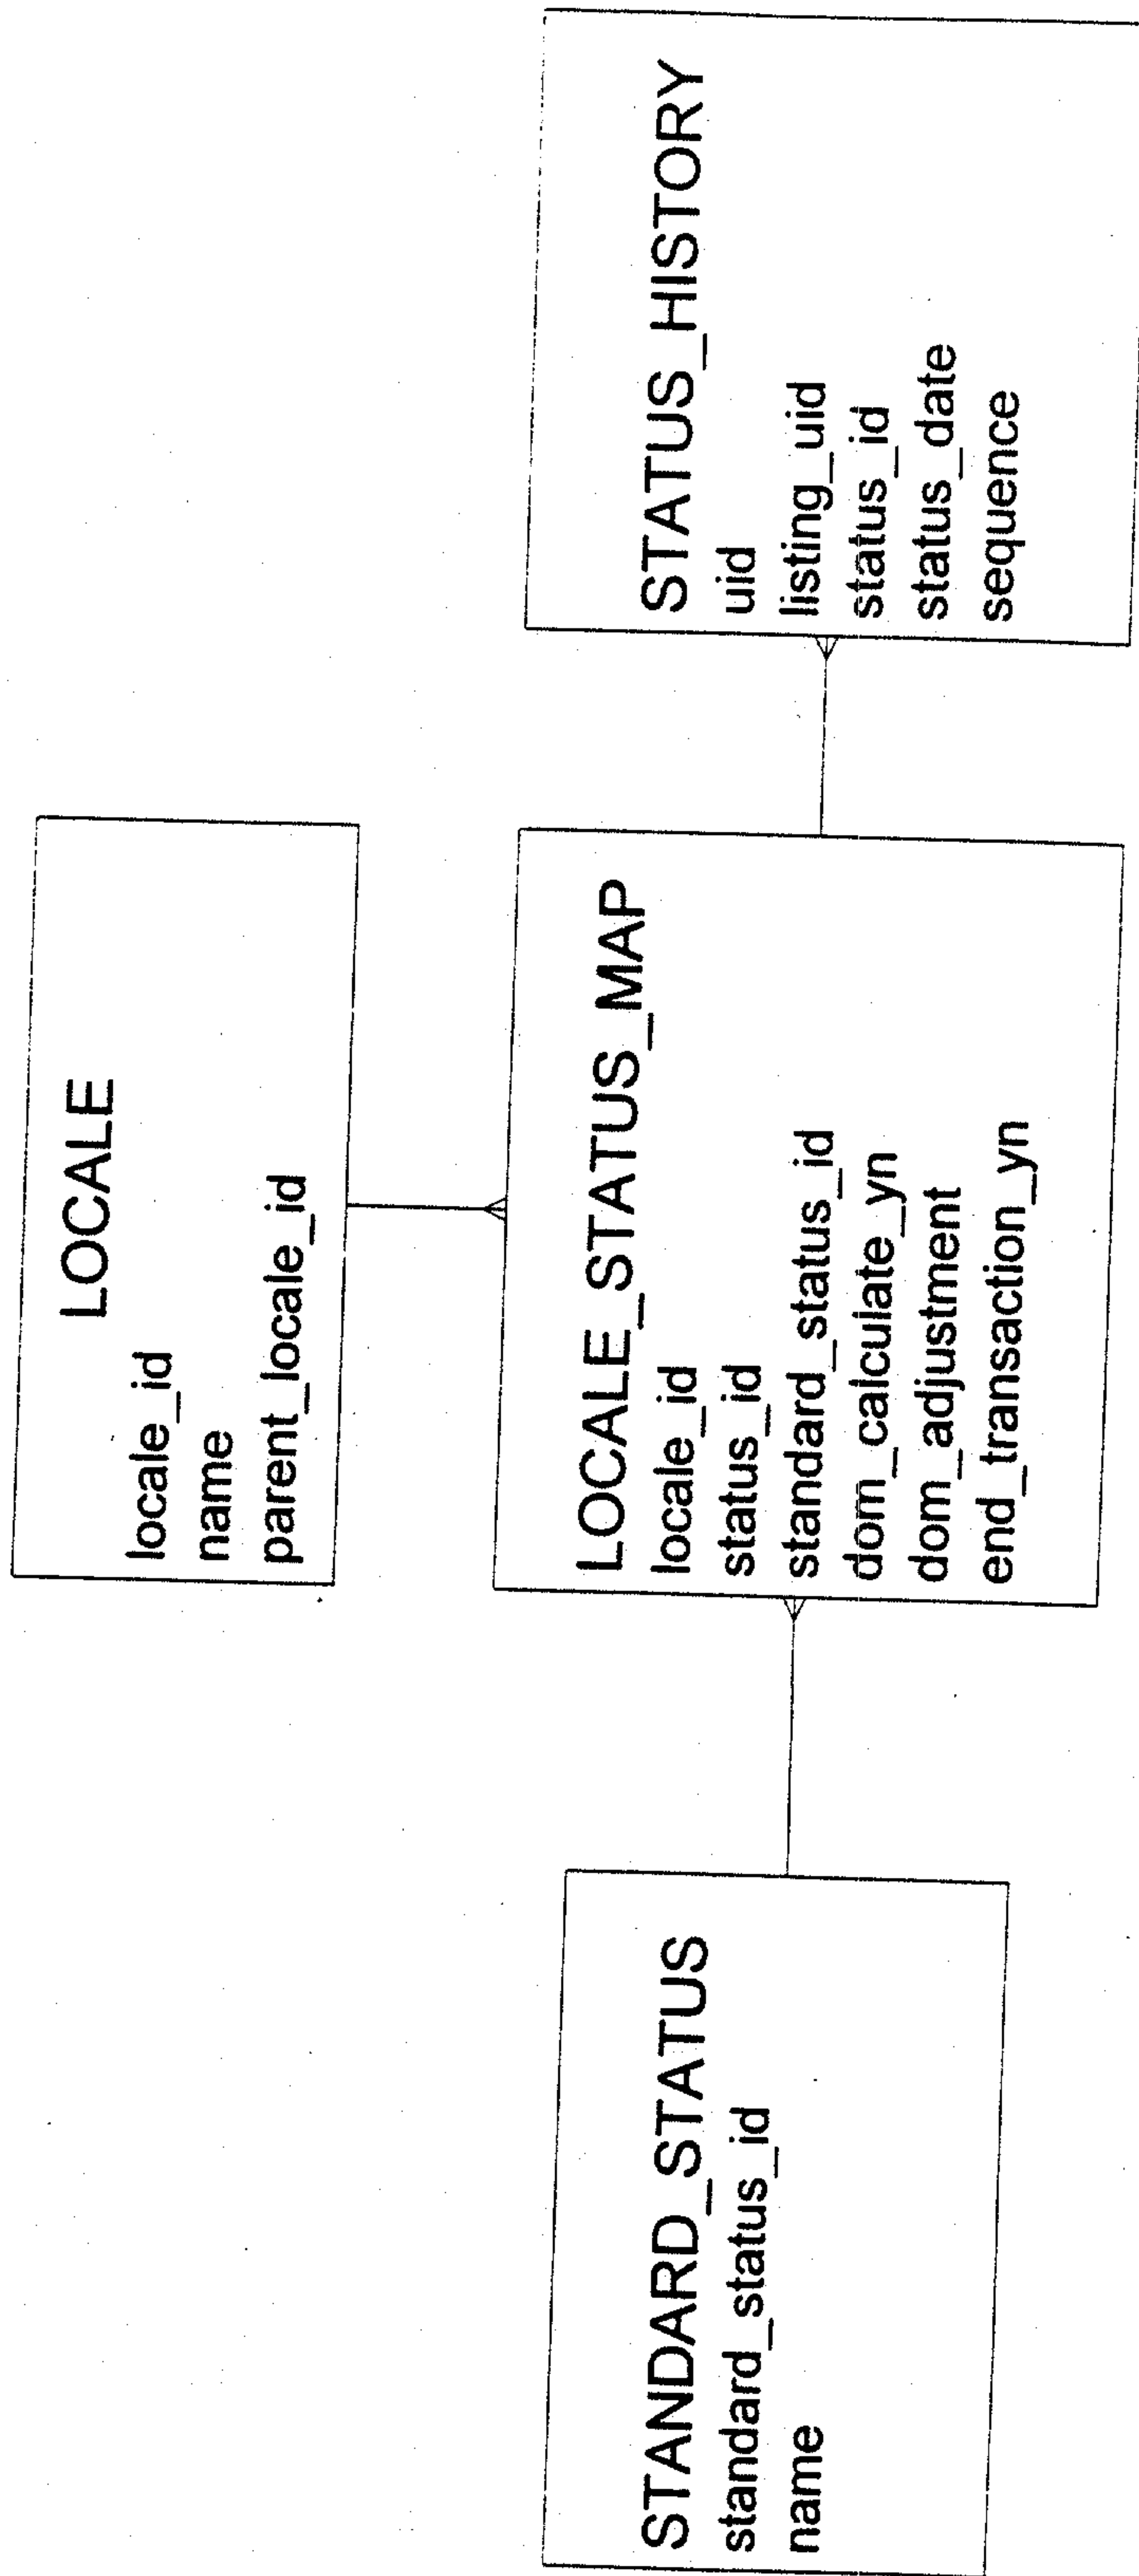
LOCALE
locale_id
name
parent_locale_id

LOCALE_STATUS_MAP
locale_id
status_id
standard_status_id
dom_calculate_yn
dom_adjustment
end_transaction_yn

STATUS_HISTORY
uid
listing_uid
status_id
status_date
sequence

STANDARD_STATUS
standard_status_id
name